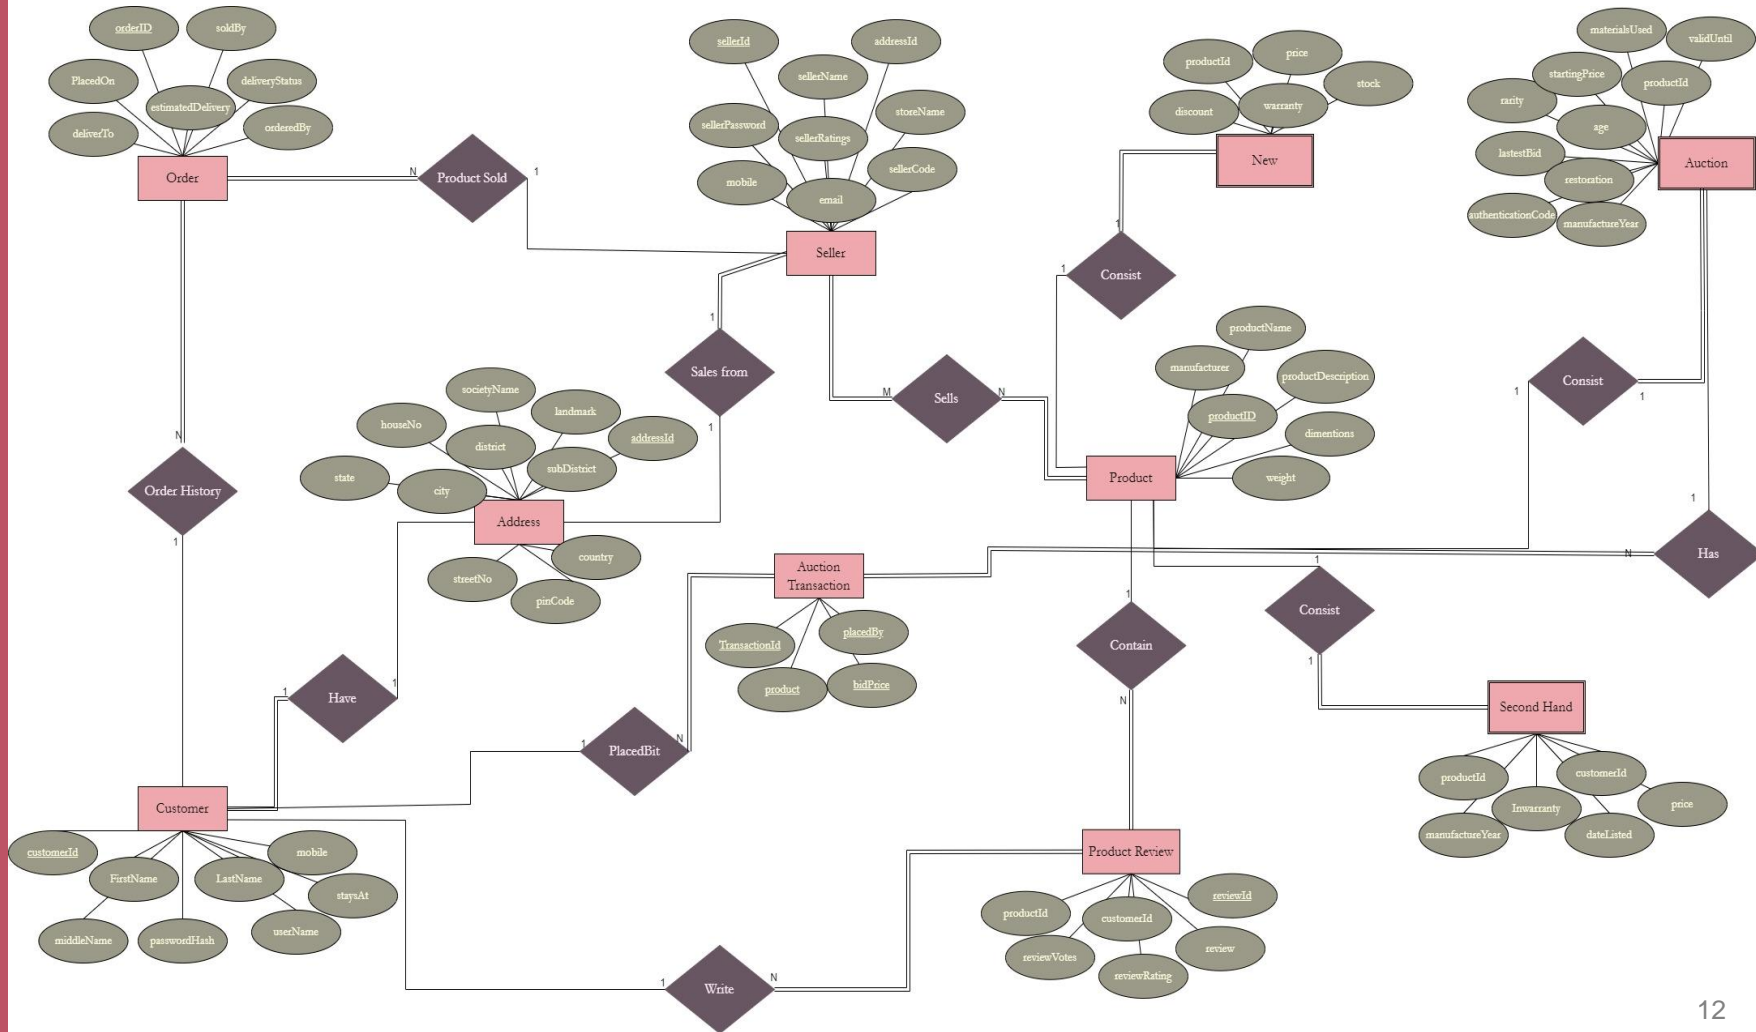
orderID
soldBy
PlacedOn
deliveryStatus
estimatedDelivery
deliverTo
orderedBy
Order
N
Product Sold
1
N
Order History
1

sellerId
addressId
sellerName
storeName
sellerPassword
sellerRatings
sellerCode
mobile
email
Seller
1
Sales from
1
M
Sells
N

productId
price
stock
discount
warranty
New
1
Consist
1

materialsUsed
validUntil
startingPrice
rarity
productId
age
lastestBid
restoration
Auction
authenticationCode
manufactureYear
1
Consist
1
1
Has
N

productName
manufacturer
productDescription
productID
dimentions
weight
Product
1
Contain
N
1
Consist
1
Second Hand
productId
customerId
Inwarranty
price
manufactureYear
dateListed

societyName
houseNo
landmark
district
addressId
subDistrict
state
city
Address
country
streetNo
pinCode

Auction Transaction
TransactionId
placedBy
product
bidPrice

1
Have
1
1
PlacedBit
N
Customer
customerId
mobile
FirstName
LastName
stayAt
middleName
passwordHash
userName
1
Write
N

Product Review
productId
reviewId
customerId
reviewVotes
review
reviewRating

12